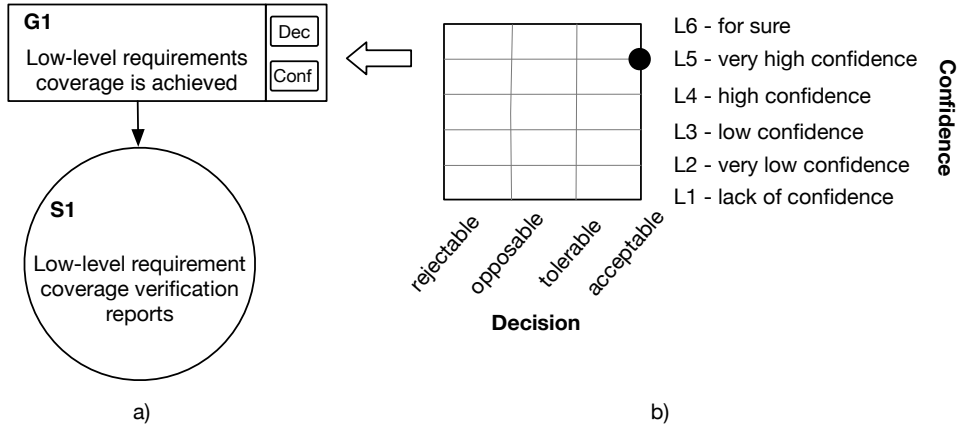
G1

Low-level requirements coverage is achieved

Dec

Conf

S1

Low-level requirement coverage verification reports

a)

L6 - for sure
L5 - very high confidence
L4 - high confidence
L3 - low confidence
L2 - very low confidence
L1 - lack of confidence

Confidence

rejectable
opposable
tolerable
acceptable

Decision

b)